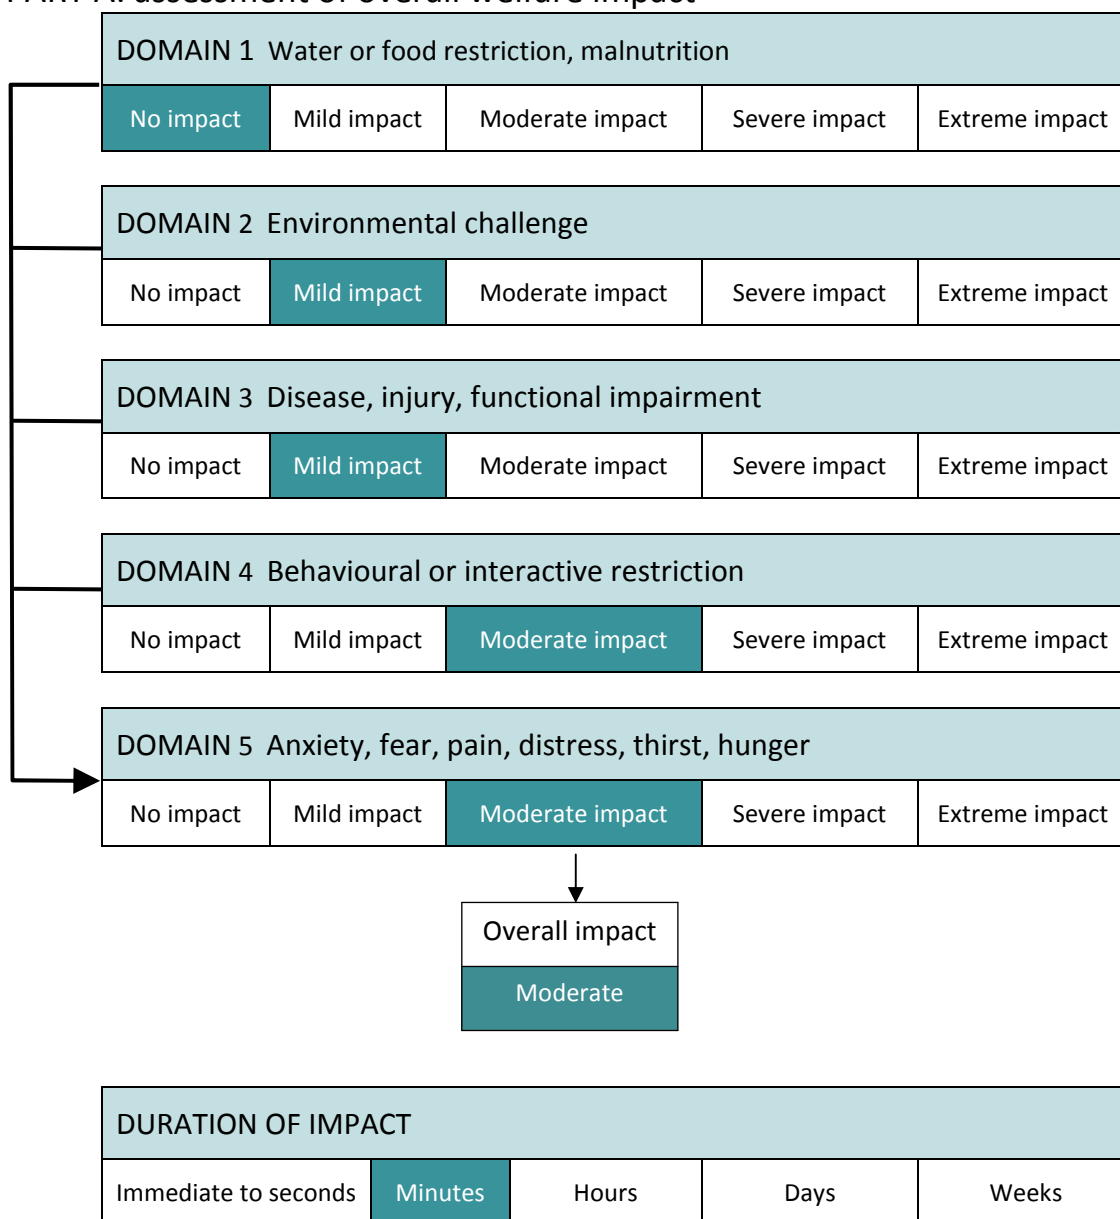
PART A: assessment of overall welfare impact

| DOMAIN 1 Water or food restriction, malnutrition | | | | |
|---|---|---|---|---|
| No impact | Mild impact | Moderate impact | Severe impact | Extreme impact |

| DOMAIN 2 Environmental challenge | | | | |
|---|---|---|---|---|
| No impact | Mild impact | Moderate impact | Severe impact | Extreme impact |

| DOMAIN 3 Disease, injury, functional impairment | | | | |
|---|---|---|---|---|
| No impact | Mild impact | Moderate impact | Severe impact | Extreme impact |

| DOMAIN 4 Behavioural or interactive restriction | | | | |
|---|---|---|---|---|
| No impact | Mild impact | Moderate impact | Severe impact | Extreme impact |

| DOMAIN 5 Anxiety, fear, pain, distress, thirst, hunger | | | | |
|---|---|---|---|---|
| No impact | Mild impact | Moderate impact | Severe impact | Extreme impact |

| Overall impact |
|---|
| Moderate |

| DURATION OF IMPACT | | | | |
|---|---|---|---|---|
| Immediate to seconds | Minutes | Hours | Days | Weeks |